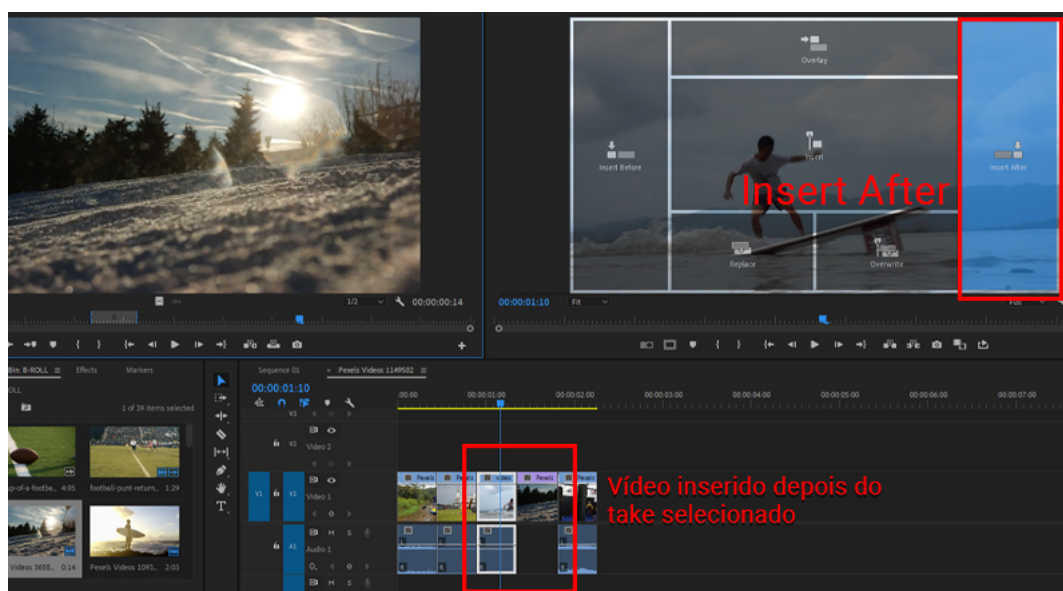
Overlay

Insert Before

Insert

Insert After

Insert After

Replace

Overwrite

1/2

00:00:00:14

00:00:01:10

Fit

Full

Bin: B-ROLL

Effects

Markers

OLL

1 of 39 items selected

...up-of-a-footba... 4:05

football-punt-return... 1:29

Videos 3658... 0:14

Pexels Videos 1093... 2:03

Sequence 01

Pexels Videos 1149502

00:00:01:10

:00:00

00:00:01:00

00:00:02:00

00:00:03:00

00:00:04:00

00:00:05:00

00:00:06:00

00:00:07:00

V3

V2

Video 2

V1

V1

Video 1

A1

A1

Audio 1

Pexels

Pexels

Video

Pexels

Vídeo inserido depois do take selecionado